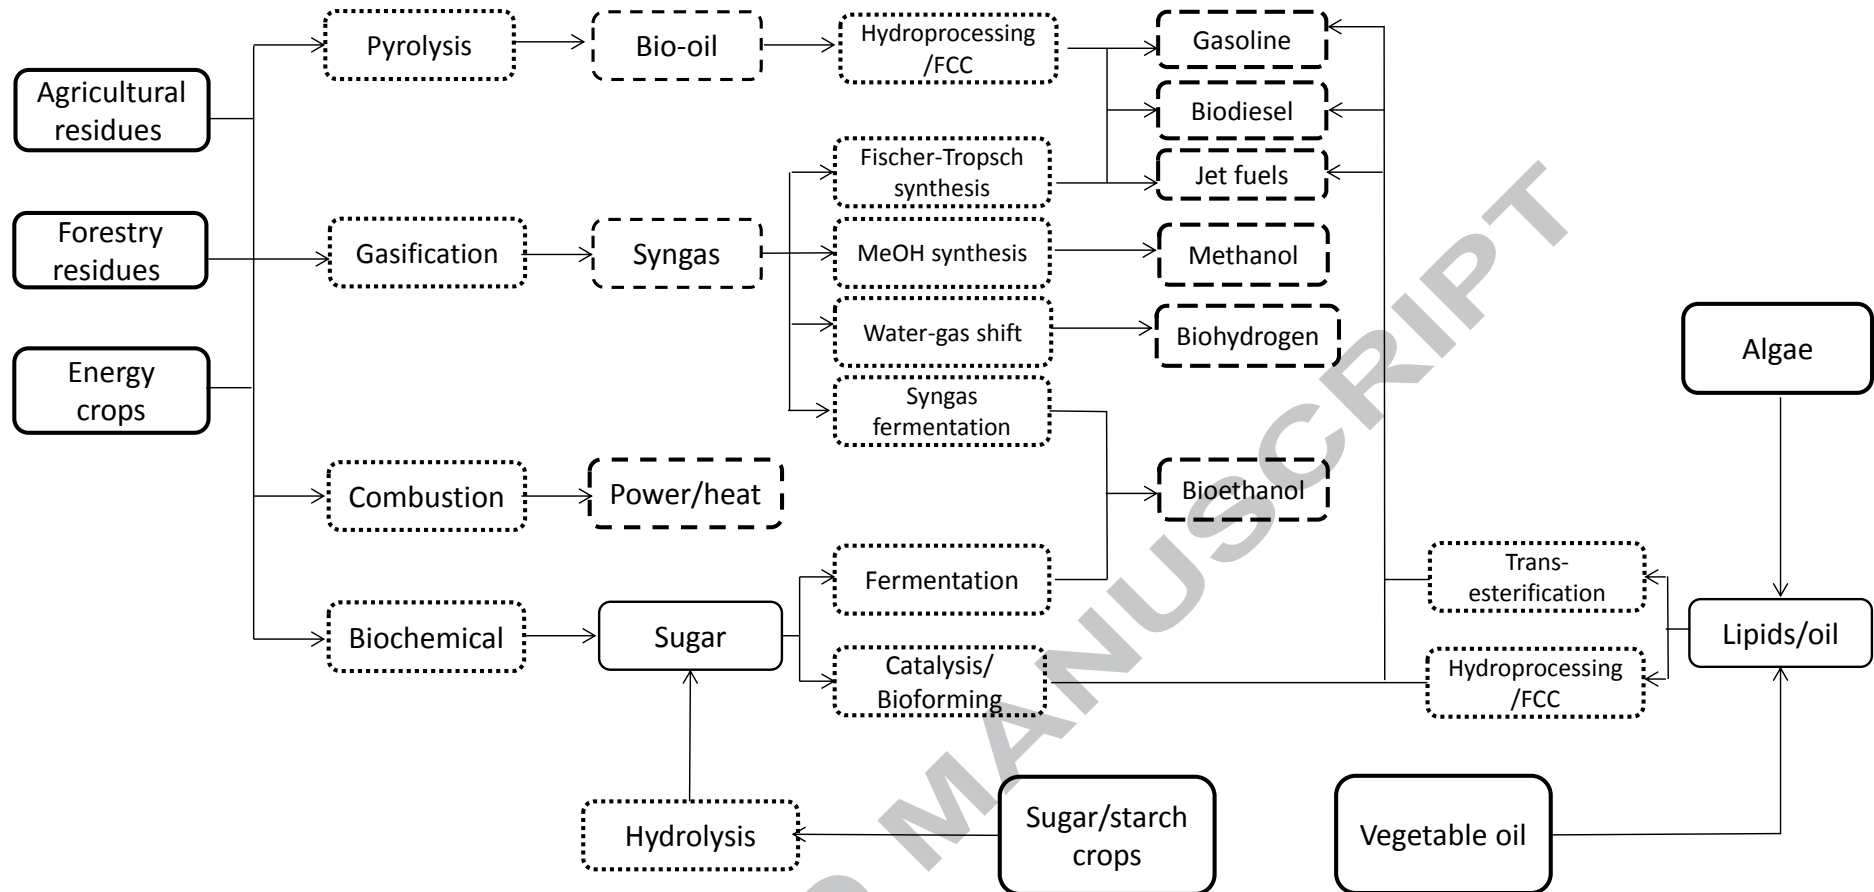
Agricultural residues

Forestry residues

Energy crops

Pyrolysis

Bio-oil

Hydroprocessing /FCC

Gasoline

Biodiesel

Jet fuels

Gasification

Syngas

Fischer-Tropsch synthesis

MeOH synthesis

Methanol

Water-gas shift

Biohydrogen

Syngas fermentation

Algae

Combustion

Power/heat

Bioethanol

Fermentation

Trans-esterification

Biochemical

Sugar

Catalysis/ Bioforming

Hydroprocessing /FCC

Lipids/oil

Hydrolysis

Sugar/starch crops

Vegetable oil

ACCEPTED MANUSCRIPT